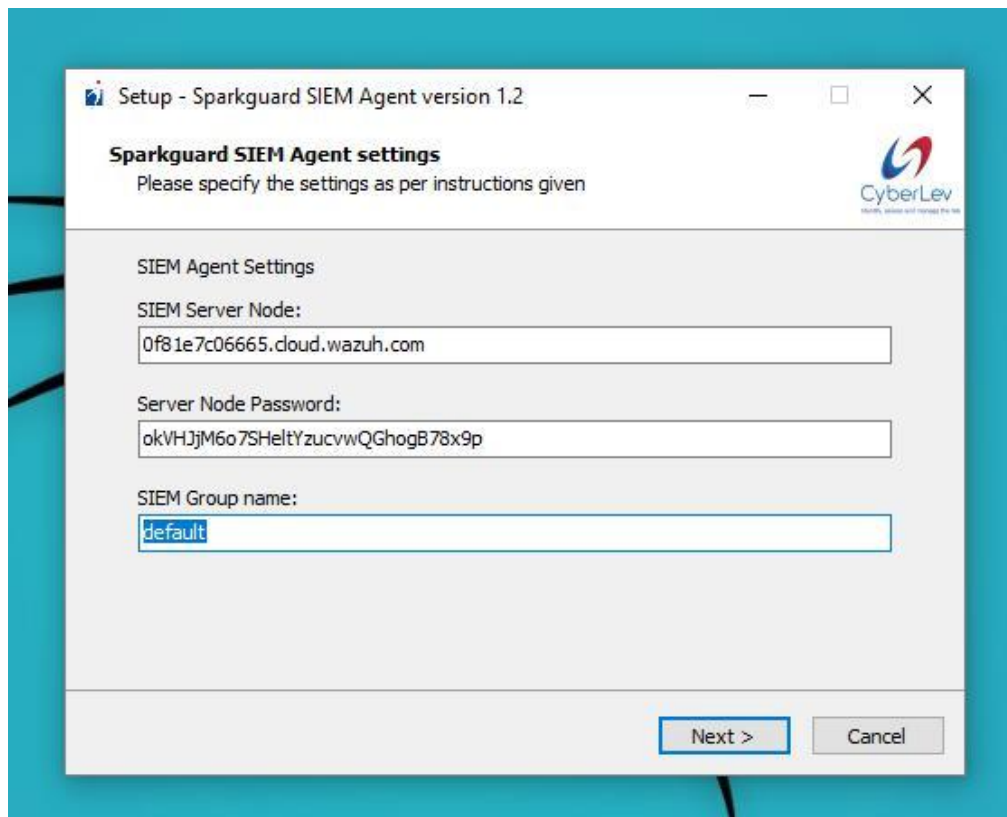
Setup - Sparkguard SIEM Agent version 1.2

Sparkguard SIEM Agent settings
Please specify the settings as per instructions given

CyberLev
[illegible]

SIEM Agent Settings

SIEM Server Node:
0f81e7c06665.cloud.wazuh.com

Server Node Password:
okVHJjM6o7SHeltYzucvwQGhogB78x9p

SIEM Group name:
default

Next >
Cancel